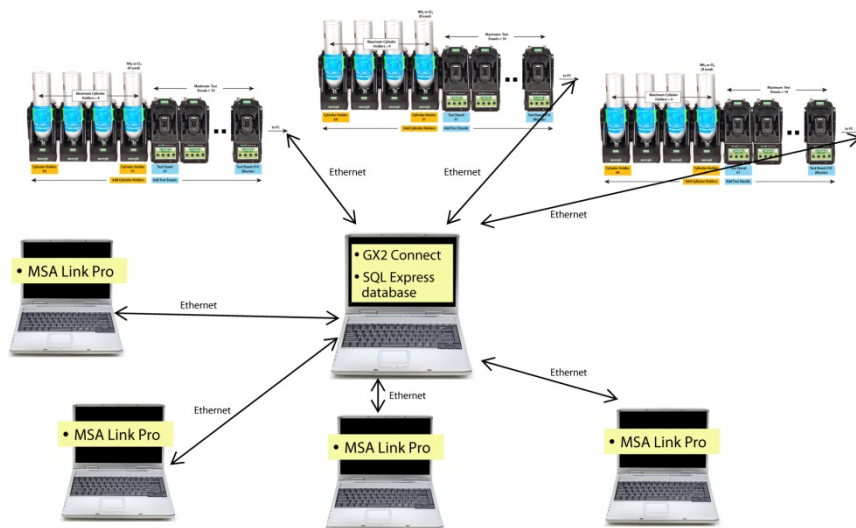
Maximum Cylinder Holders = 4

Maximum Test Stands = 10

Cylinder Holder #4

Cylinder Holder #1

Add Cylinder Holders

Test Stand #1

Test Stand #10 (Master)

Add Test Stands

Maximum Cylinder Holders = 4

Maximum Test Stands = 10

Cylinder Holder #1

Test Stand #1

Add Cylinder Holders

Add Test Stands

Maximum Test Stands = 10

Cylinder Holder #4

Test Stand #1

Test Stand #10 (Master)

Add Cylinder Holders

Add Test Stands

Ethernet

Ethernet

Ethernet

• MSA Link Pro

• GX2 Connect

• SQL Express database

Ethernet

Ethernet

Ethernet

Ethernet

• MSA Link Pro

• MSA Link Pro

• MSA Link Pro